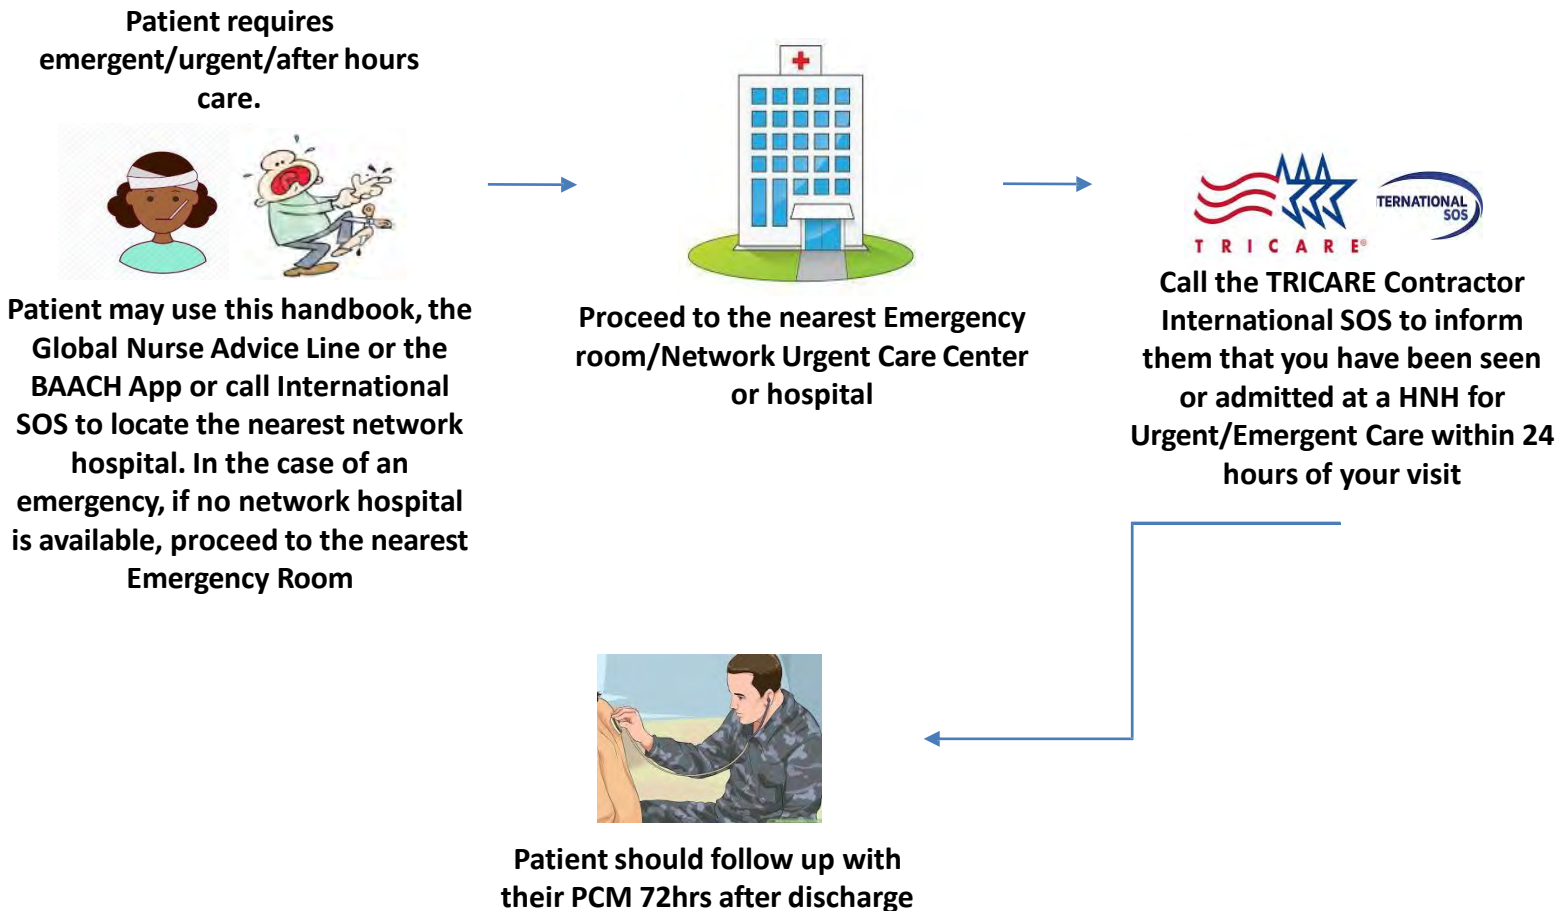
Patient requires emergent/urgent/after hours care.

Patient may use this handbook, the Global Nurse Advice Line or the BAACH App or call International SOS to locate the nearest network hospital. In the case of an emergency, if no network hospital is available, proceed to the nearest Emergency Room

Proceed to the nearest Emergency room/Network Urgent Care Center or hospital

TRICARE®

TERNATIONAL SOS

Call the TRICARE Contractor International SOS to inform them that you have been seen or admitted at a HNH for Urgent/Emergent Care within 24 hours of your visit

Patient should follow up with their PCM 72hrs after discharge